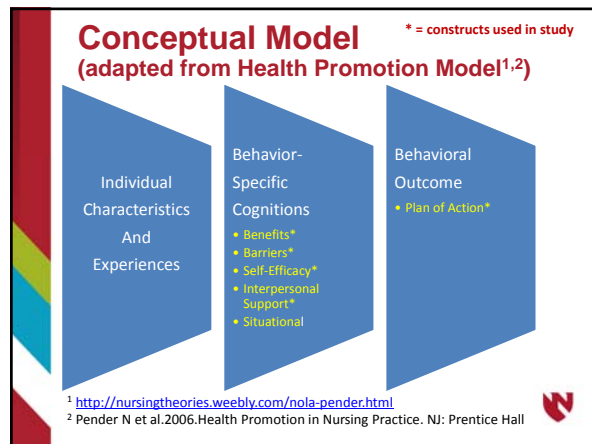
Conceptual Model
(adapted from Health Promotion Model$^{1,2}$)

* = constructs used in study

Individual Characteristics And Experiences

Behavior-Specific Cognitions
• Benefits*
• Barriers*
• Self-Efficacy*
• Interpersonal Support*
• Situational

Behavioral Outcome
• Plan of Action*

$^1$ http://nursingtheories.weebly.com/nola-pender.html
$^2$ Pender N et al.2006.Health Promotion in Nursing Practice. NJ: Prentice Hall